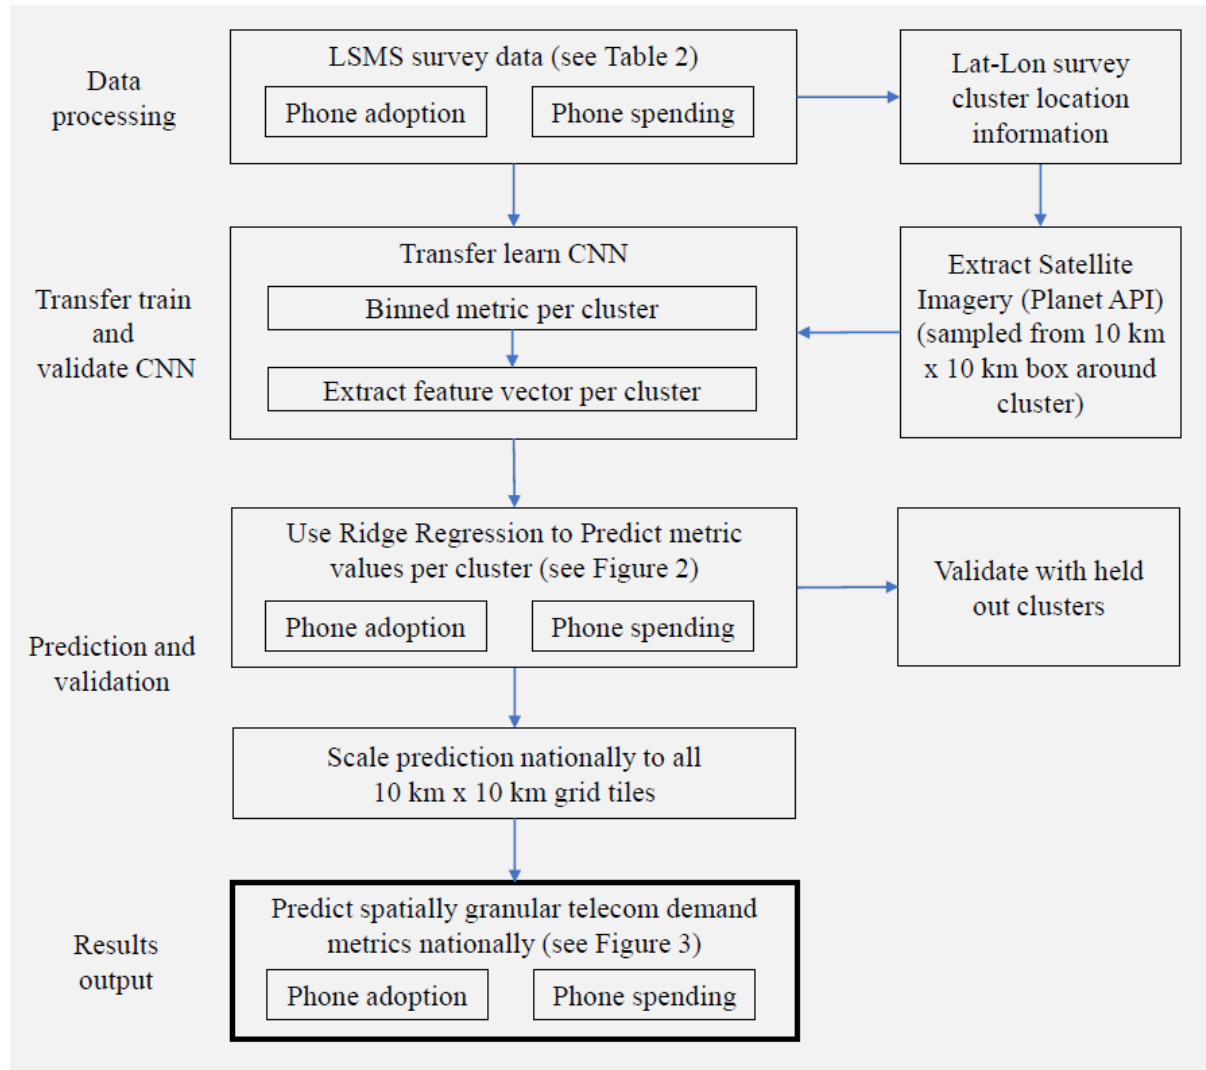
Data processing

LSMS survey data (see Table 2)

Phone adoption

Phone spending

Lat-Lon survey cluster location information

Transfer train and validate CNN

Transfer learn CNN

Binned metric per cluster

Extract feature vector per cluster

Extract Satellite Imagery (Planet API) (sampled from 10 km x 10 km box around cluster)

Prediction and validation

Use Ridge Regression to Predict metric values per cluster (see Figure 2)

Phone adoption

Phone spending

Validate with held out clusters

Scale prediction nationally to all 10 km x 10 km grid tiles

Results output

Predict spatially granular telecom demand metrics nationally (see Figure 3)

Phone adoption

Phone spending